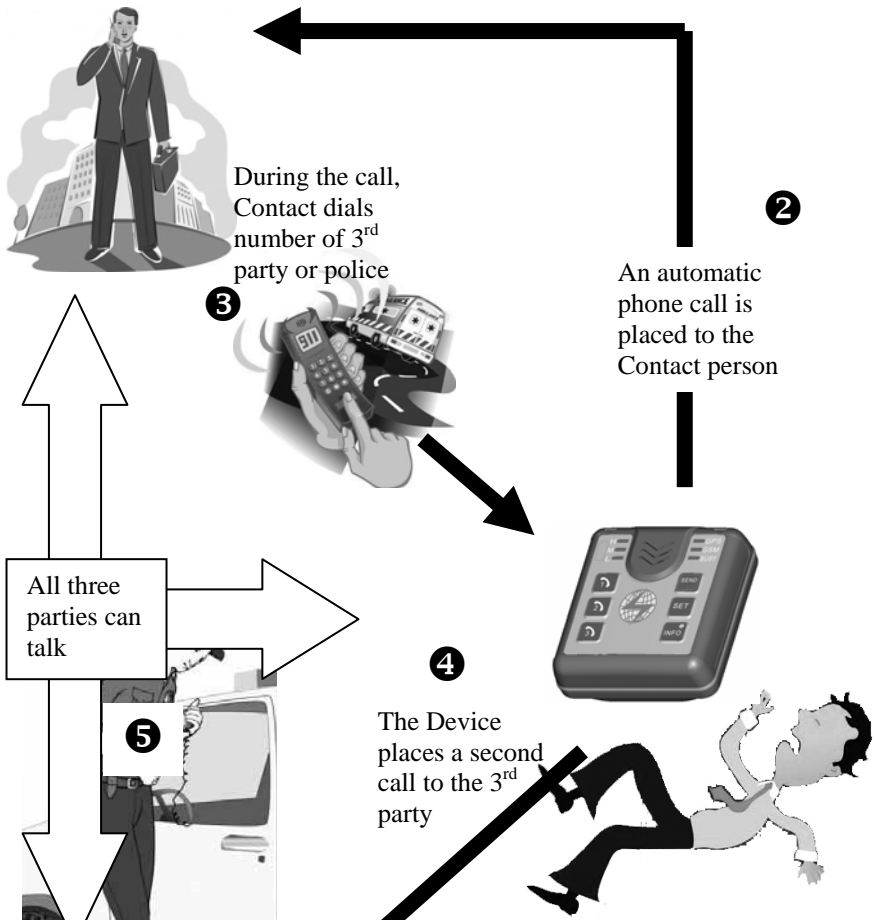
During the call, Contact dials number of 3$^{rd}$ party or police

❷

An automatic phone call is placed to the Contact person

❸

911

GPS
GSM
BUSY

SEND

SET

INFO

All three parties can talk

❹

The Device places a second call to the 3$^{rd}$ party

❺